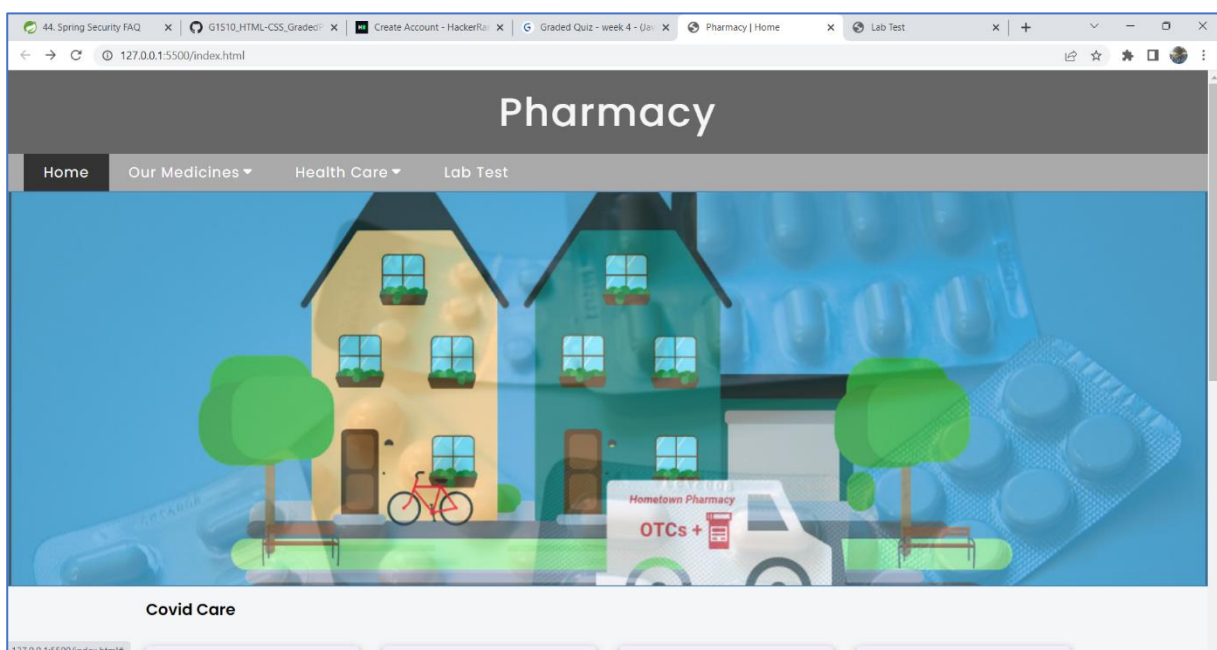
44. Spring Security FAQ
G1510_HTML-CSS_Graded
Create Account - HackerRa
Graded Quiz - week 4 - (Ja
Pharmacy | Home
Lab Test

127.0.0.1:5500/index.html

Pharmacy

Home
Our Medicines
Health Care
Lab Test

Hometown Pharmacy
OTCs +

Covid Care

127.0.0.1:5500/index.html#